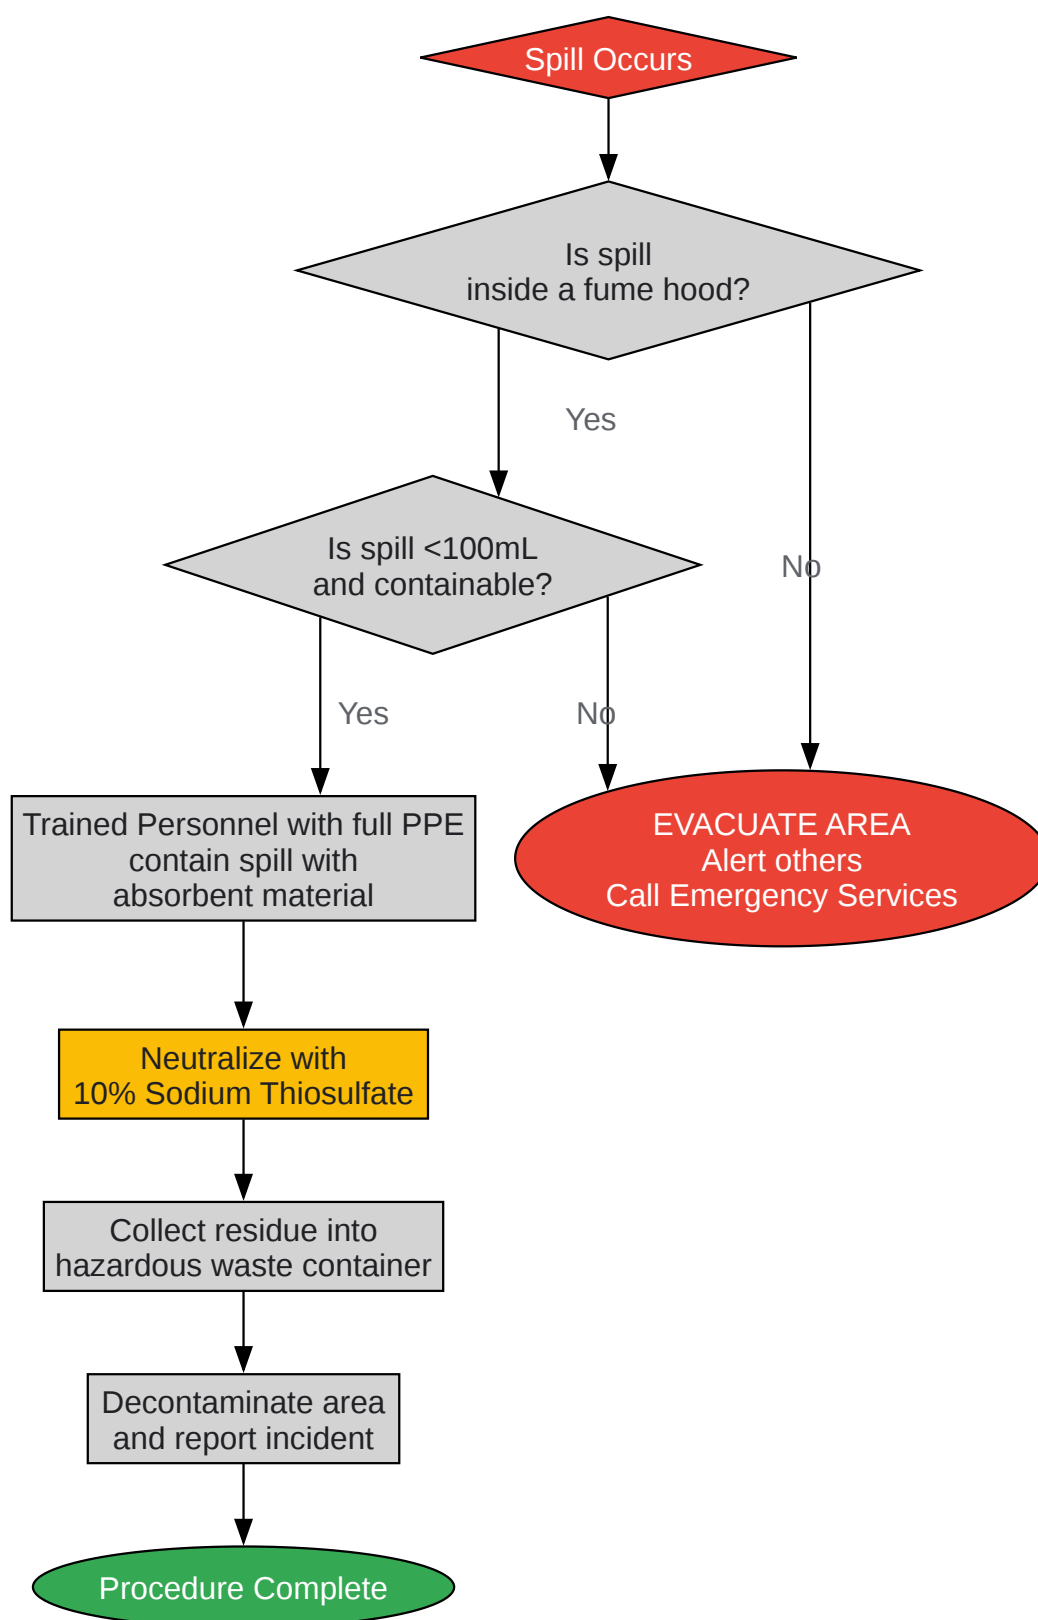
Spill Occurs

Is spill
inside a fume hood?

Yes

No

Is spill <100mL
and containable?

Yes

No

Trained Personnel with full PPE
contain spill with
absorbent material

EVACUATE AREA
Alert others
Call Emergency Services

Neutralize with
10% Sodium Thiosulfate

Collect residue into
hazardous waste container

Decontaminate area
and report incident

Procedure Complete